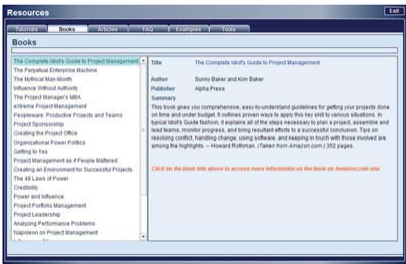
Resources

Exit

Tutorials | Books | Articles | FAQ | Examples | Tools

Books

The Complete Idiot's Guide to Project Management
The Perpetual Enterprise Machine
The Mythical Man-Month
Influence Without Authority
The Project Manager's MBA
eXtreme Project Management
Peopleware: Productive Projects and Teams
Project Sponsorship
Creating the Project Office
Organizational Power Politics
Getting to Yes
Project Management as if People Mattered
Creating an Environment for Successful Projects
The 48 Laws of Power
Credibility
Power and Influence
Project Portfolio Management
Project Leadership
Analyzing Performance Problems
Napoleon on Project Management
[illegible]

Title: The Complete Idiot's Guide to Project Management

Author: Sunny Baker and Kim Baker
Publisher: Alpha Press
Summary

This book gives you comprehensive, easy-to-understand guidelines for getting your projects done on time and under budget. It outlines proven ways to apply this key skill to various situations. In typical Idiot's Guide fashion, it explains all of the steps necessary to plan a project, assemble and lead teams, monitor progress, and bring resultant efforts to a successful conclusion. Tips on resolving conflict, handling change, using software, and keeping in touch with those involved are among the highlights. -- Howard Rothman, (Taken from Amazon.com.) 352 pages.

Click on the book title above to access more information on the book on Amazon.com site.